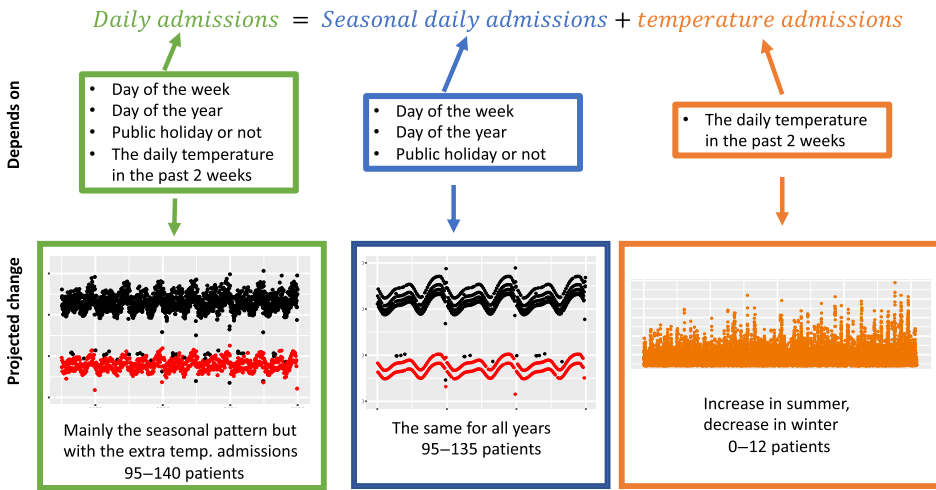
$Daily\ admissions = Seasonal\ daily\ admissions + temperature\ admissions$

Depends on

- Day of the week
- Day of the year
- Public holiday or not
- The daily temperature in the past 2 weeks

- Day of the week
- Day of the year
- Public holiday or not

- The daily temperature in the past 2 weeks

Projected change

Mainly the seasonal pattern but with the extra temp. admissions
95–140 patients

The same for all years
95–135 patients

Increase in summer, decrease in winter
0–12 patients